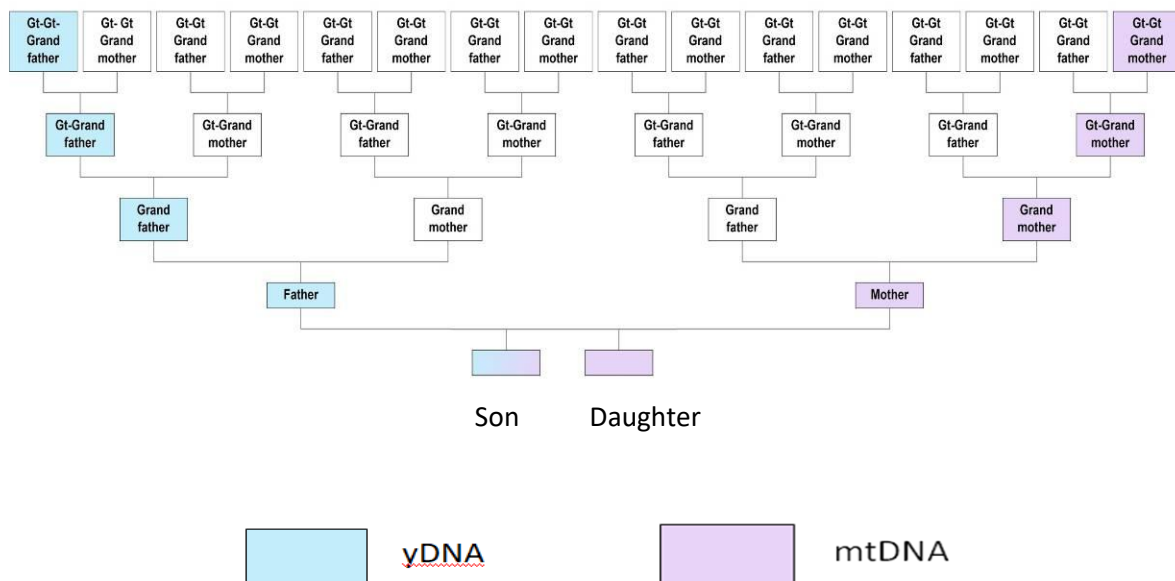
Gt-Gt-Grand father
Gt- Gt Grand mother
Gt-Gt Grand father
Gt-Gt Grand mother
Gt-Gt Grand father
Gt-Gt Grand mother
Gt-Gt Grand father
Gt-Gt Grand mother
Gt-Gt Grand father
Gt-Gt Grand mother
Gt-Gt Grand father
Gt-Gt Grand mother
Gt-Gt Grand father
Gt-Gt Grand mother
Gt-Gt Grand father
Gt-Gt Grand mother

Gt-Grand father
Gt-Grand mother
Gt-Grand father
Gt-Grand mother
Gt-Grand father
Gt-Grand mother
Gt-Grand father
Gt-Grand mother

Grand father
Grand mother
Grand father
Grand mother

Father
Mother

Son
Daughter

yDNA
mtDNA